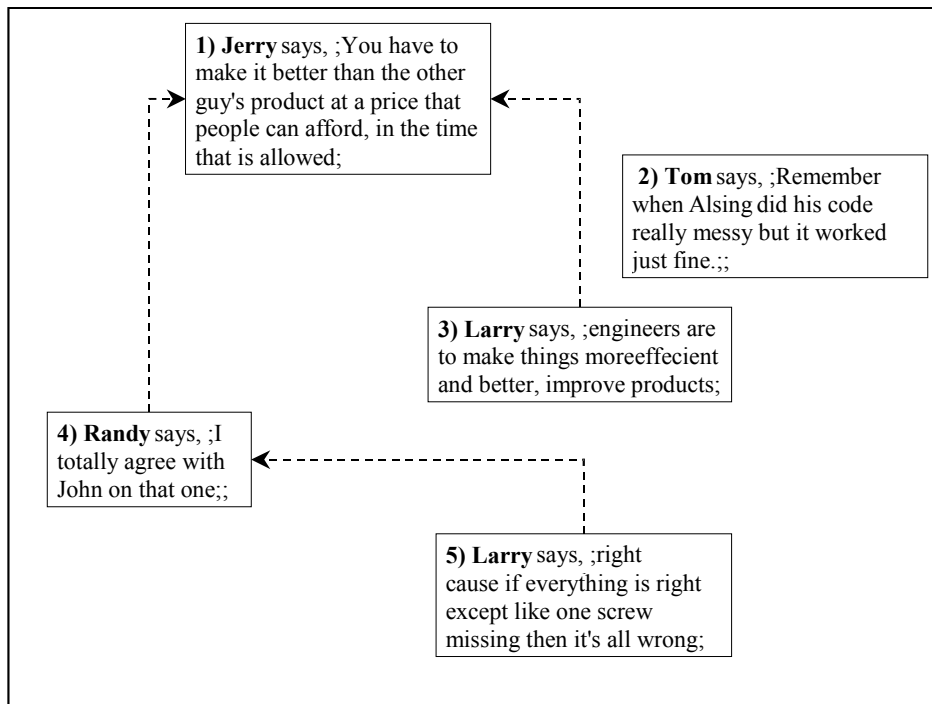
**1) Jerry** says, ;You have to make it better than the other guy's product at a price that people can afford, in the time that is allowed;

**2) Tom** says, ;Remember when Alsing did his code really messy but it worked just fine.;;

**3) Larry** says, ;engineers are to make things moreeffecient and better, improve products;

**4) Randy** says, ;I totally agree with John on that one;;

**5) Larry** says, ;right cause if everything is right except like one screw missing then it's all wrong;